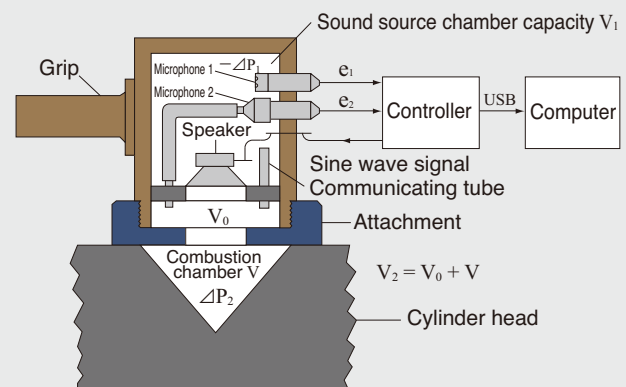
Sound source chamber capacity $V_1$

Grip

Microphone 1

$\Delta P_1$

$e_1$

Microphone 2

$e_2$

Controller

USB

Computer

Speaker

Sine wave signal

Communicating tube

$V_0$

Attachment

Combustion chamber V

$\Delta P_2$

$V_2 = V_0 + V$

Cylinder head